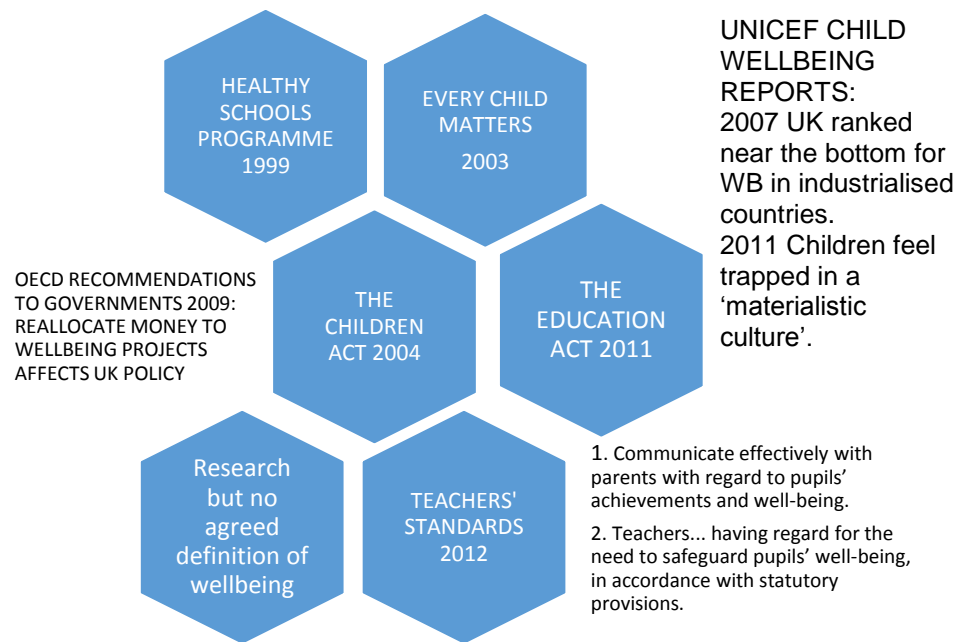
HEALTHY SCHOOLS PROGRAMME 1999

EVERY CHILD MATTERS 2003

UNICEF CHILD WELLBEING REPORTS:
2007 UK ranked near the bottom for WB in industrialised countries.
2011 Children feel trapped in a 'materialistic culture'.

OECD RECOMMENDATIONS TO GOVERNMENTS 2009: REALLOCATE MONEY TO WELLBEING PROJECTS AFFECTS UK POLICY

THE CHILDREN ACT 2004

THE EDUCATION ACT 2011

Research but no agreed definition of wellbeing

TEACHERS' STANDARDS 2012

1. Communicate effectively with parents with regard to pupils' achievements and well-being.

2. Teachers... having regard for the need to safeguard pupils' well-being, in accordance with statutory provisions.